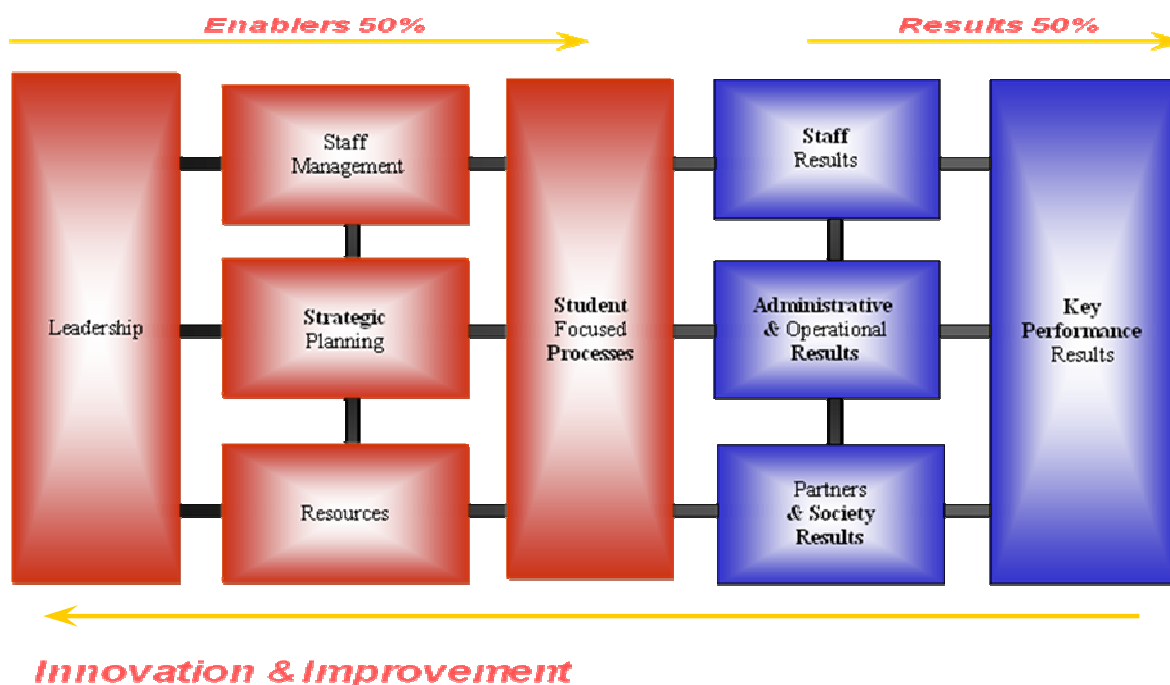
Enablers 50%

Results 50%

Leadership

Staff Management

Strategic Planning

Resources

Student Focused Processes

Staff Results

Administrative & Operational Results

Partners & Society Results

Key Performance Results

Innovation & Improvement